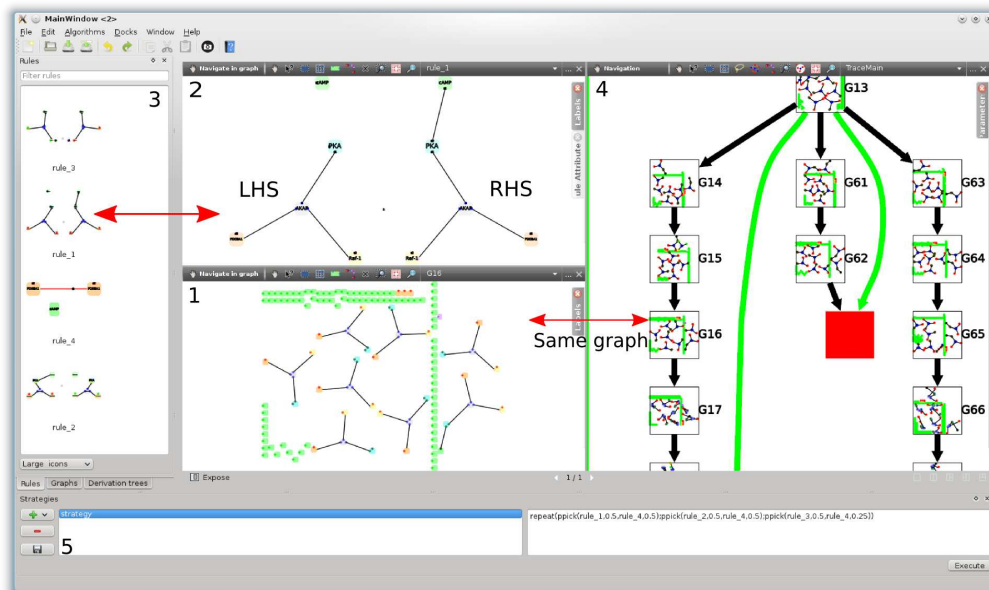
MainWindow <2>

File Edit Algorithms Docks Window Help

Rules

Filter rules

3

rule_3

rule_1

rule_4

rule_2

Large icons

Rules Graphs Derivation trees

Navigate in graph rule_1

2

cAMP

cAMP

PKA

PKA

LHS

RHS

AKAR

AKAR

Raf-1

Raf-1

Labels

ule Attribute

Navigate in graph G16

1

Labels

Expose

1 / 1

Navigation TraceMain

4

arameter

G13

G14

G61

G63

G15

G62

G64

G16

G65

G17

G66

Same graph

Strategies

strategy

5

repeat(ppick(rule_1,0.5,rule_4,0.5);ppick(rule_2,0.5,rule_4,0.5);ppick(rule_3,0.5,rule_4,0.25))

Execute